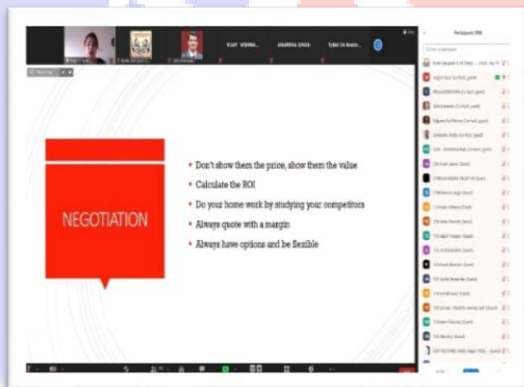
VIJAY VISHWA...
ANAMIKA SINHA
Sybiz Sri Anurn...

Participants (89)

NEGOTIATION

Don't show them the price, show them the value
Calculate the ROI
Do your home work by studying your competitors
Always quote with a margin
Always have options and be flexible